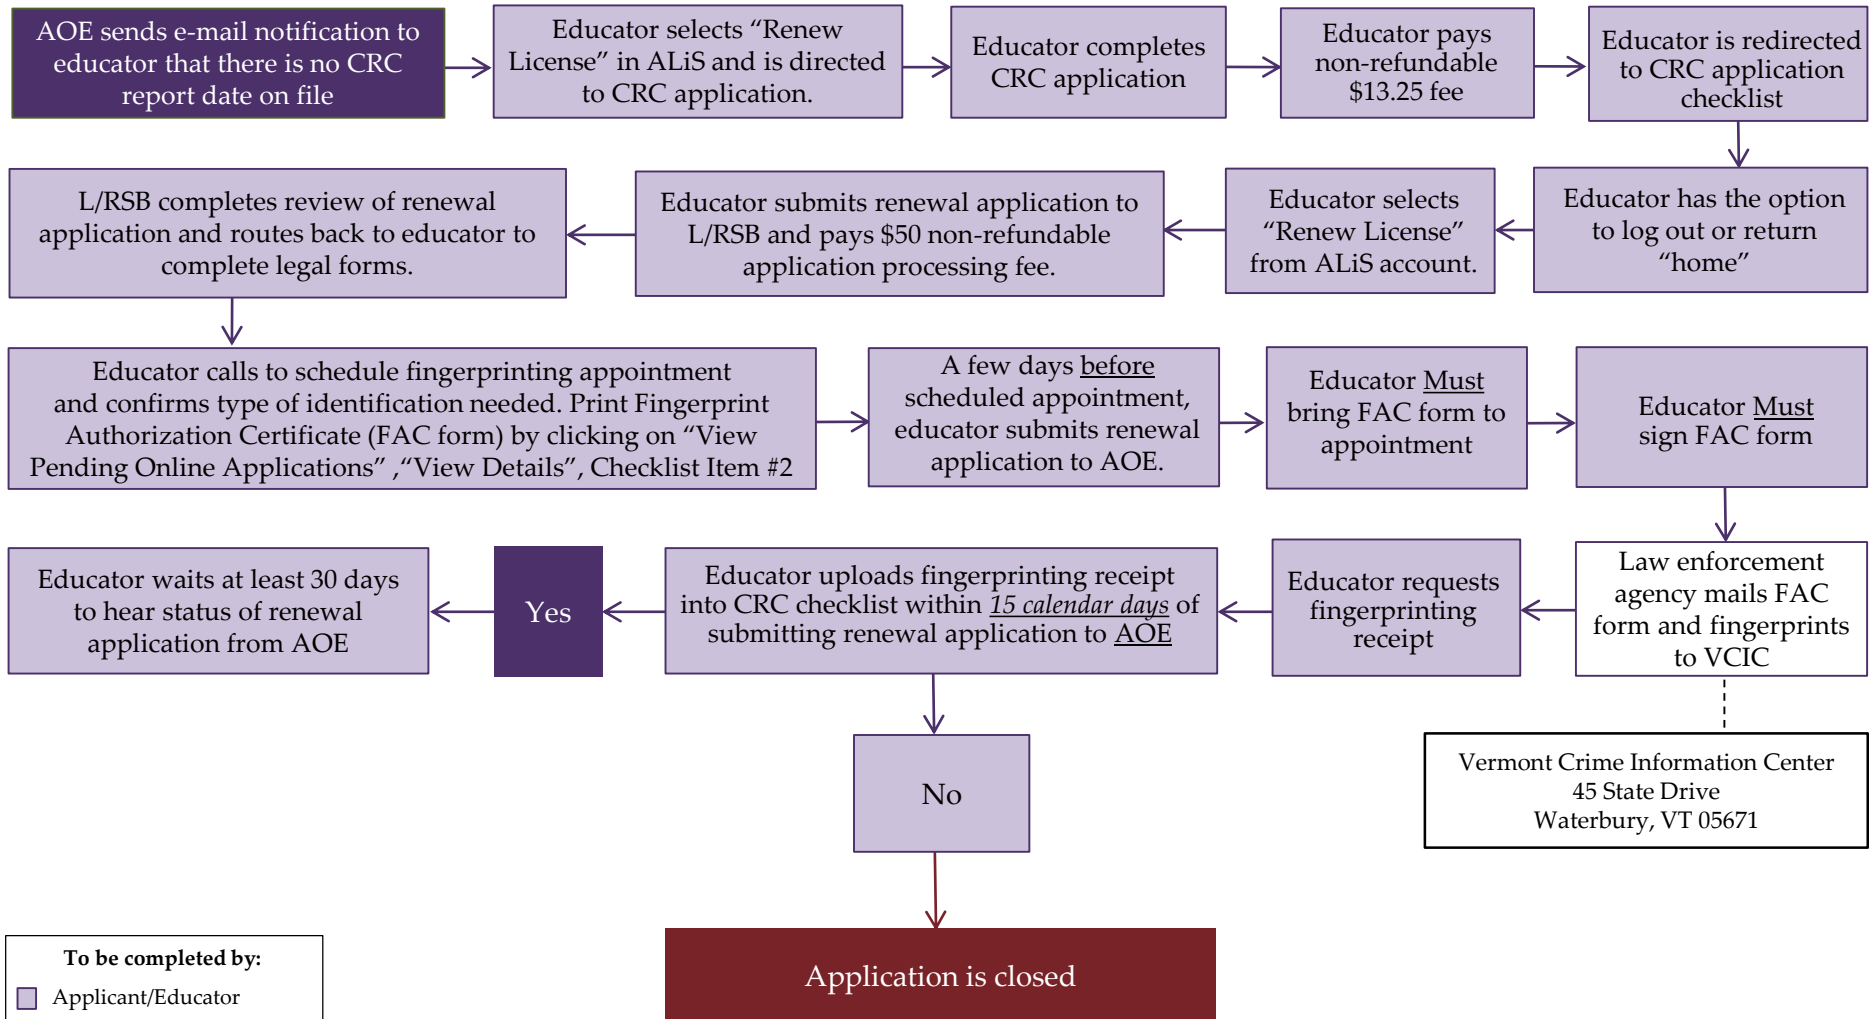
AOE sends e-mail notification to educator that there is no CRC report date on file

Educator selects “Renew License” in ALiS and is directed to CRC application.

Educator completes CRC application

Educator pays non-refundable $13.25 fee

Educator is redirected to CRC application checklist

Educator has the option to log out or return “home”

Educator selects “Renew License” from ALiS account.

Educator submits renewal application to L/RSB and pays $50 non-refundable application processing fee.

L/RSB completes review of renewal application and routes back to educator to complete legal forms.

Educator calls to schedule fingerprinting appointment and confirms type of identification needed. Print Fingerprint Authorization Certificate (FAC form) by clicking on “View Pending Online Applications” ,“View Details”, Checklist Item #2

A few days before scheduled appointment, educator submits renewal application to AOE.

Educator Must bring FAC form to appointment

Educator Must sign FAC form

Law enforcement agency mails FAC form and fingerprints to VCIC

Vermont Crime Information Center
45 State Drive
Waterbury, VT 05671

Educator requests fingerprinting receipt

Educator uploads fingerprinting receipt into CRC checklist within 15 calendar days of submitting renewal application to AOE

Yes

Educator waits at least 30 days to hear status of renewal application from AOE

No

Application is closed

To be completed by:
Applicant/Educator